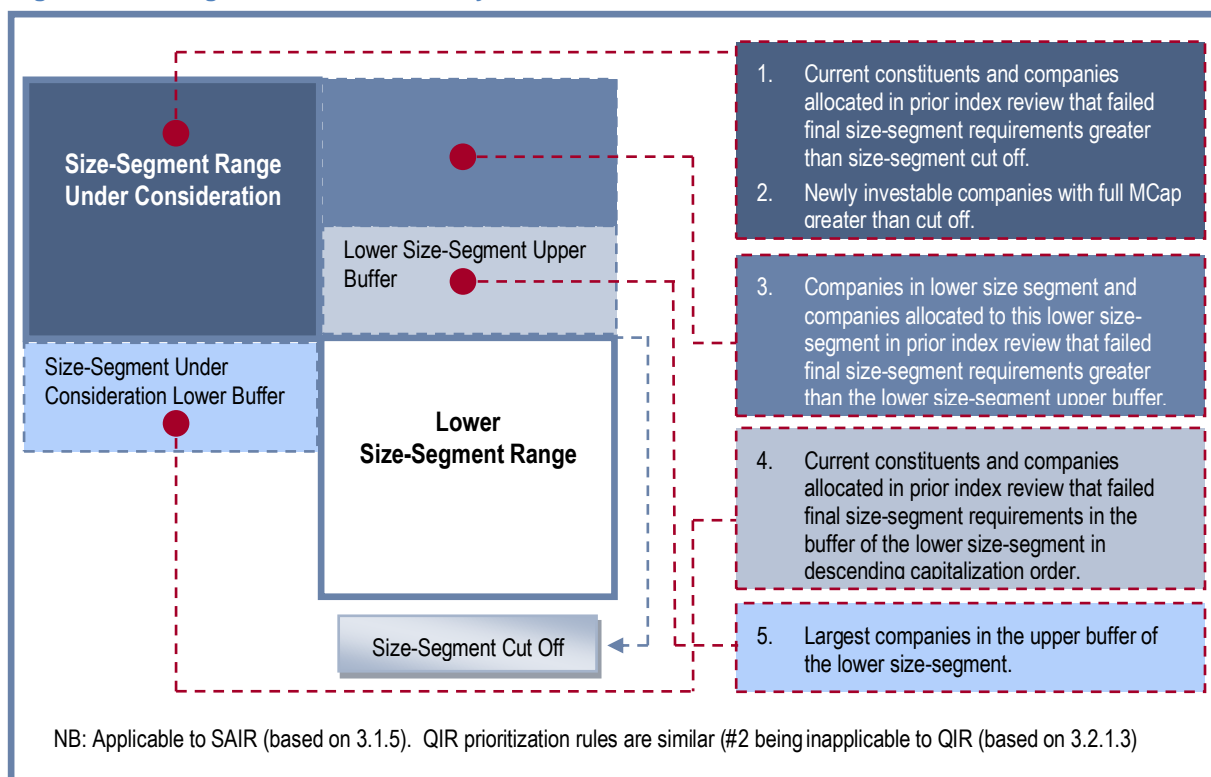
Size-Segment Range Under Consideration

Lower Size-Segment Upper Buffer

Size-Segment Under Consideration Lower Buffer

Lower Size-Segment Range

Size-Segment Cut Off

1. Current constituents and companies allocated in prior index review that failed final size-segment requirements greater than size-segment cut off.

2. Newly investable companies with full MCap greater than cut off.

3. Companies in lower size segment and companies allocated to this lower size-segment in prior index review that failed final size-segment requirements greater than the lower size-segment upper buffer.

4. Current constituents and companies allocated in prior index review that failed final size-segment requirements in the buffer of the lower size-segment in descending capitalization order.

5. Largest companies in the upper buffer of the lower size-segment.

NB: Applicable to SAIR (based on 3.1.5). QIR prioritization rules are similar (#2 being inapplicable to QIR (based on 3.2.1.3)